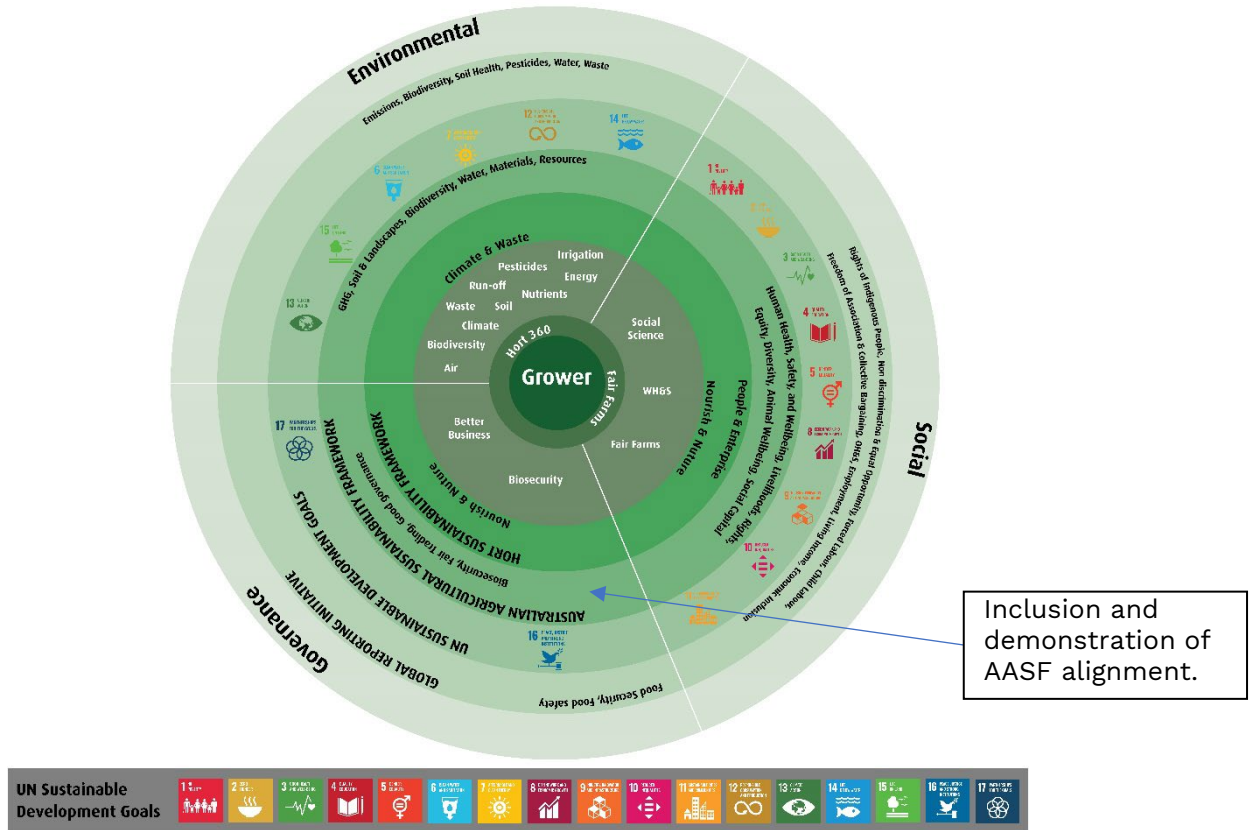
Environmental

Emissions, Biodiversity, Soil Health, Pesticides, Water, Waste

GHG, Soil & Landscapes, Biodiversity, Water, Materials, Resources

Climate & Waste

Irrigation
Pesticides
Energy
Run-off
Nutrients
Waste
Soil
Climate
Biodiversity
Air

Hort 360

Grower

Fair Farms

Social Science

WH&S

Fair Farms

Better Business

Biosecurity

Nourish & Nature

People & Enterprise

Human Health, Safety, and Wellbeing, Livelihoods, Rights, Equity, Diversity, Animal Wellbeing, Social Capital

Rights of Indigenous People, Non discrimination & Equal Opportunity, Freedom of Association & Collective Bargaining, OH&S, Employment, Forced Labour, Child Labour, Living Income, Economic Inclusion

Social

Nourish & Nature

HORT SUSTAINABILITY FRAMEWORK

Biosecurity, Fair Trading, Good governance

AUSTRALIAN AGRICULTURAL SUSTAINABILITY FRAMEWORK

UN SUSTAINABLE DEVELOPMENT GOALS

GLOBAL REPORTING INITIATIVE

Governance

Food security, Food safety

Inclusion and demonstration of AASF alignment.

UN Sustainable Development Goals

1 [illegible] 2 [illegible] 3 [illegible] 4 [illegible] 5 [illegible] 6 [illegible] 7 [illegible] 8 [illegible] 9 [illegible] 10 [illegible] 11 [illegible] 12 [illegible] 13 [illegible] 14 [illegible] 15 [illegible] 16 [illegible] 17 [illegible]